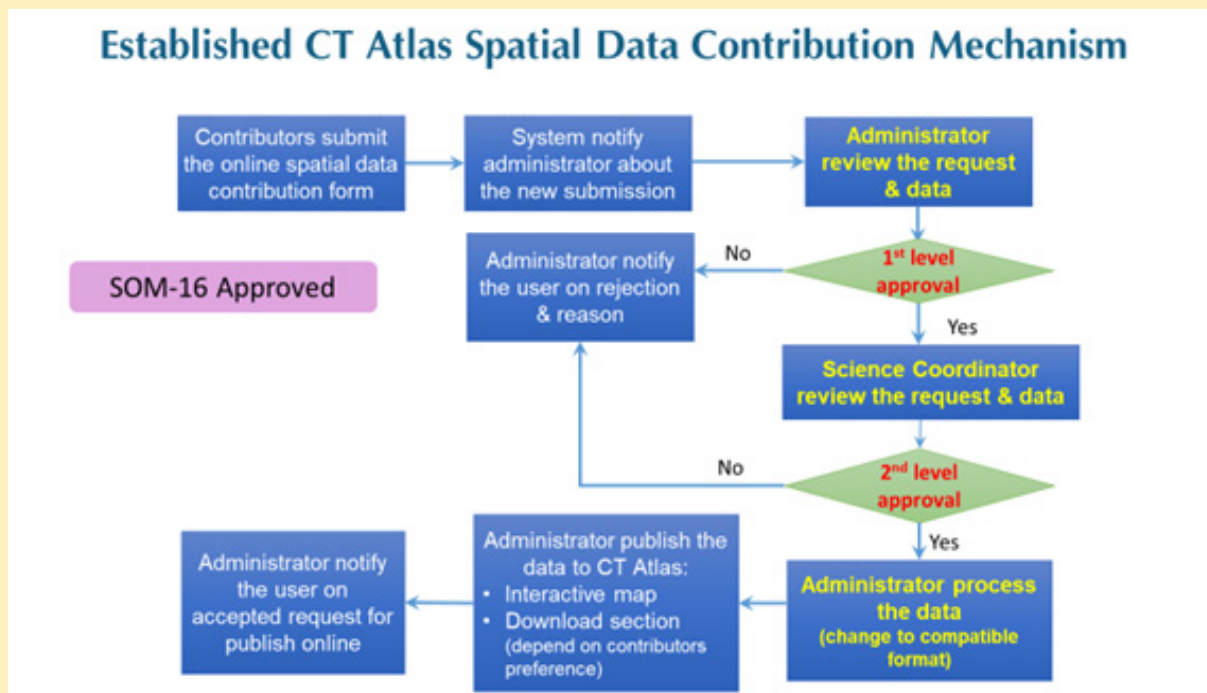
Established CT Atlas Spatial Data Contribution Mechanism

Contributors submit the online spatial data contribution form

System notify administrator about the new submission

Administrator review the request & data

SOM-16 Approved

Administrator notify the user on rejection & reason

No

1$^{st}$ level approval

Yes

Science Coordinator review the request & data

No

2$^{nd}$ level approval

Yes

Administrator process the data (change to compatible format)

Administrator publish the data to CT Atlas:
• Interactive map
• Download section (depend on contributors preference)

Administrator notify the user on accepted request for publish online